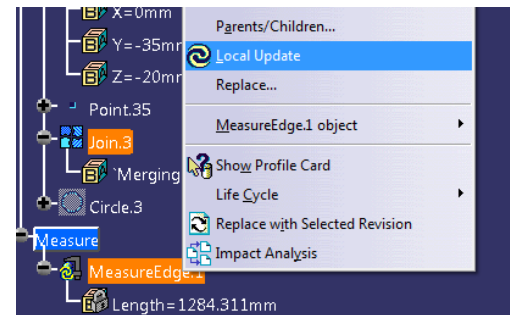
X=0mm
Y=-35mm
Z=-20mm
Point.35
Join.3
`Merging
Circle.3
Measure
MeasureEdge.1
Length=1284.311mm

Parents/Children...
Local Update
Replace...
MeasureEdge.1 object
Show Profile Card
Life Cycle
Replace with Selected Revision
Impact Analysis